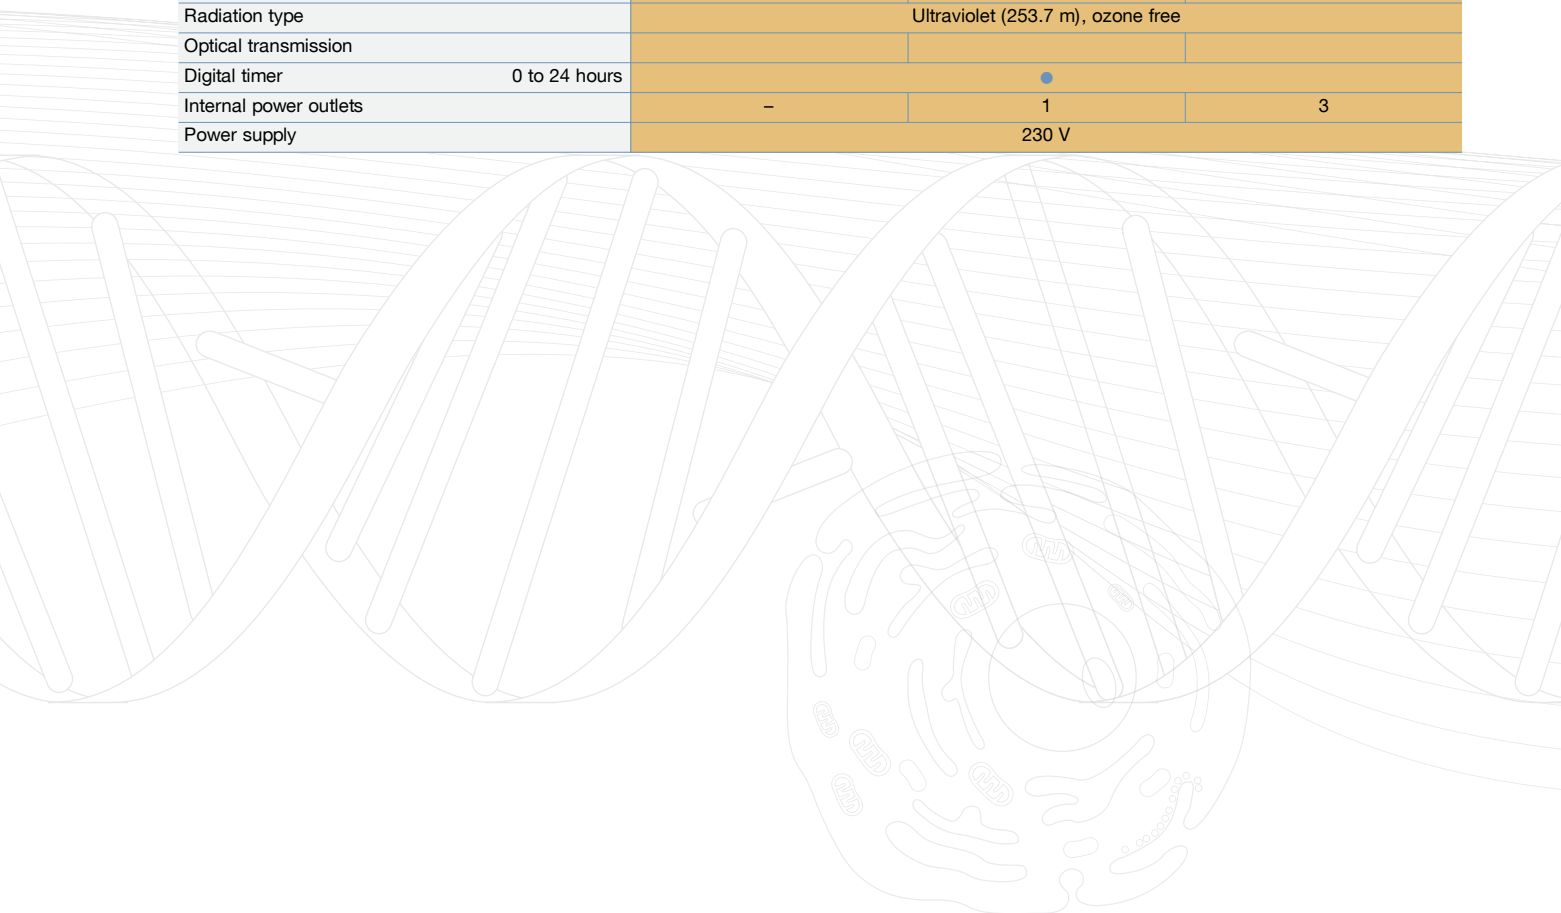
| Radiation type | | Ultraviolet (253.7 m), ozone free | | |
|---|---|---|---|---|
| Optical transmission | | | | |
| Digital timer | 0 to 24 hours | ● | | |
| Internal power outlets | | – | 1 | 3 |
| Power supply | | 230 V | | |